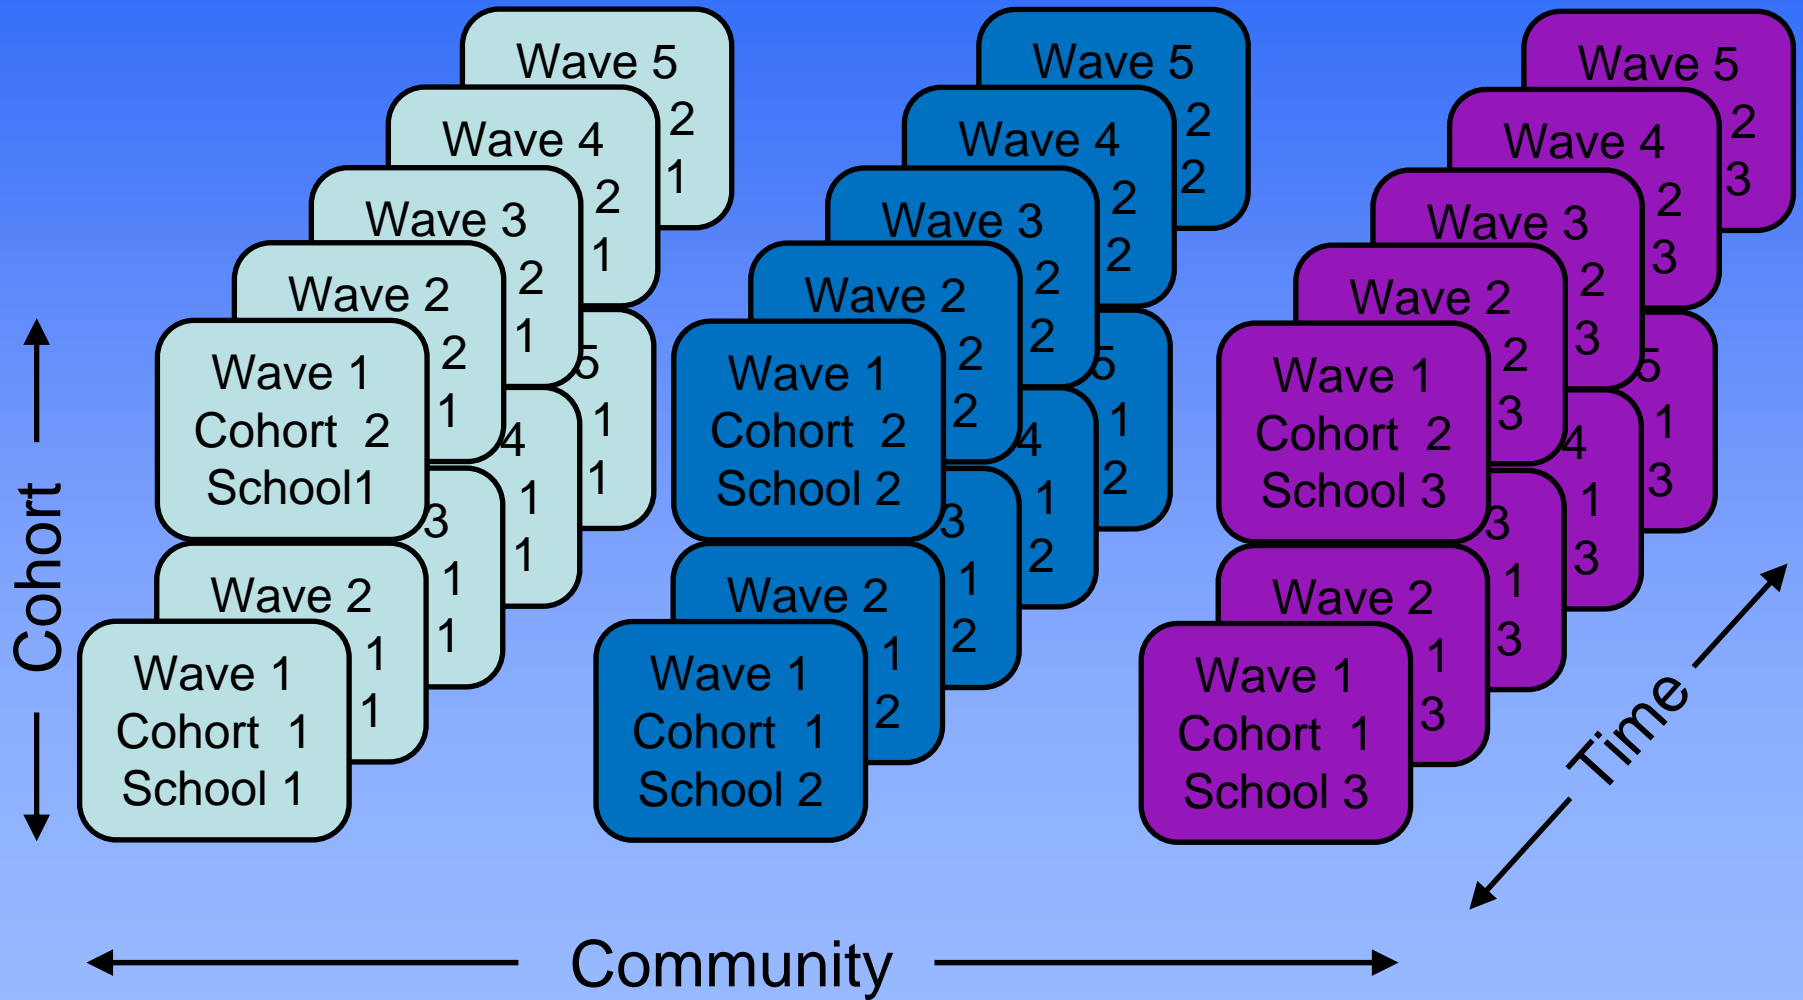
Wave 5
2
1
Wave 4
2
1
Wave 3
2
1
Wave 2
2
1
Wave 1
Cohort 2
School1
5
1
1
4
1
1
3
1
1
Wave 2
1
1
Wave 1
Cohort 1
School 1

Wave 5
2
2
Wave 4
2
2
Wave 3
2
2
Wave 2
2
2
Wave 1
Cohort 2
School 2
5
1
2
4
1
2
3
1
2
Wave 2
1
2
Wave 1
Cohort 1
School 2

Wave 5
2
3
Wave 4
2
3
Wave 3
2
3
Wave 2
2
3
Wave 1
Cohort 2
School 3
5
1
3
4
1
3
3
1
3
Wave 2
1
3
Wave 1
Cohort 1
School 3

Cohort
Time
Community